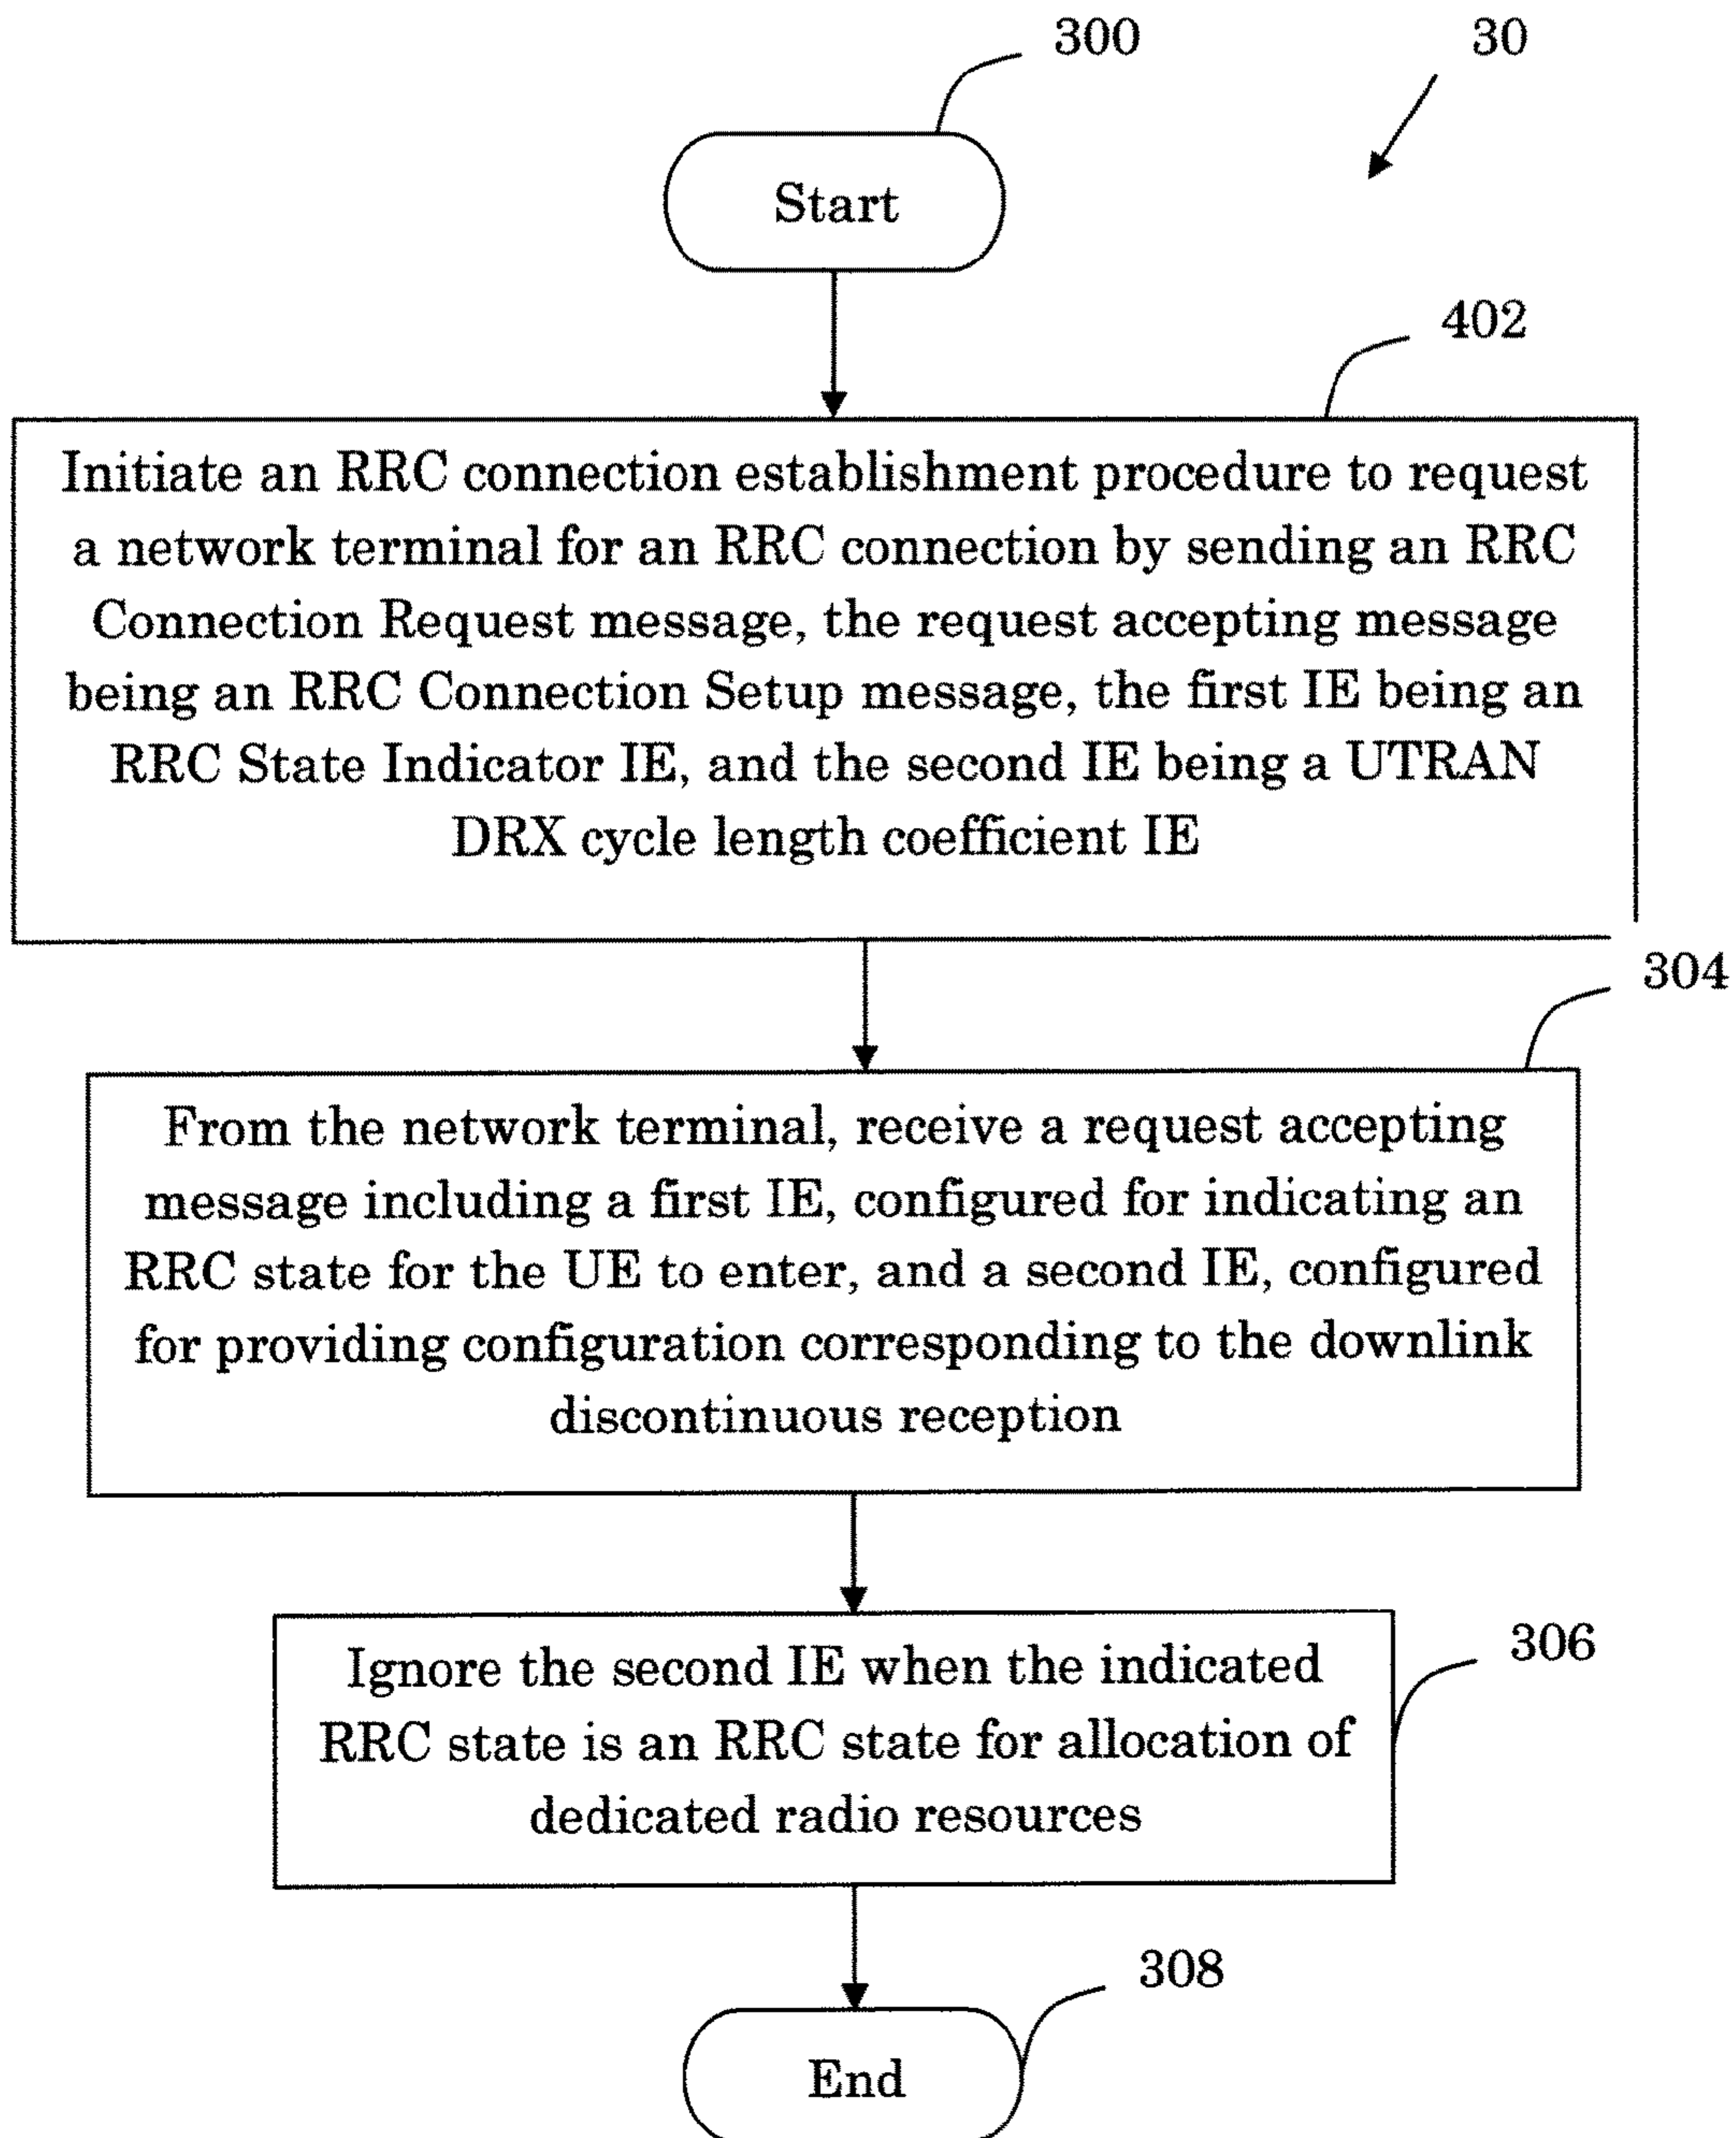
300

30

Start

402

Initiate an RRC connection establishment procedure to request a network terminal for an RRC connection by sending an RRC Connection Request message, the request accepting message being an RRC Connection Setup message, the first IE being an RRC State Indicator IE, and the second IE being a UTRAN DRX cycle length coefficient IE

304

From the network terminal, receive a request accepting message including a first IE, configured for indicating an RRC state for the UE to enter, and a second IE, configured for providing configuration corresponding to the downlink discontinuous reception

Ignore the second IE when the indicated RRC state is an RRC state for allocation of dedicated radio resources

306

308

End